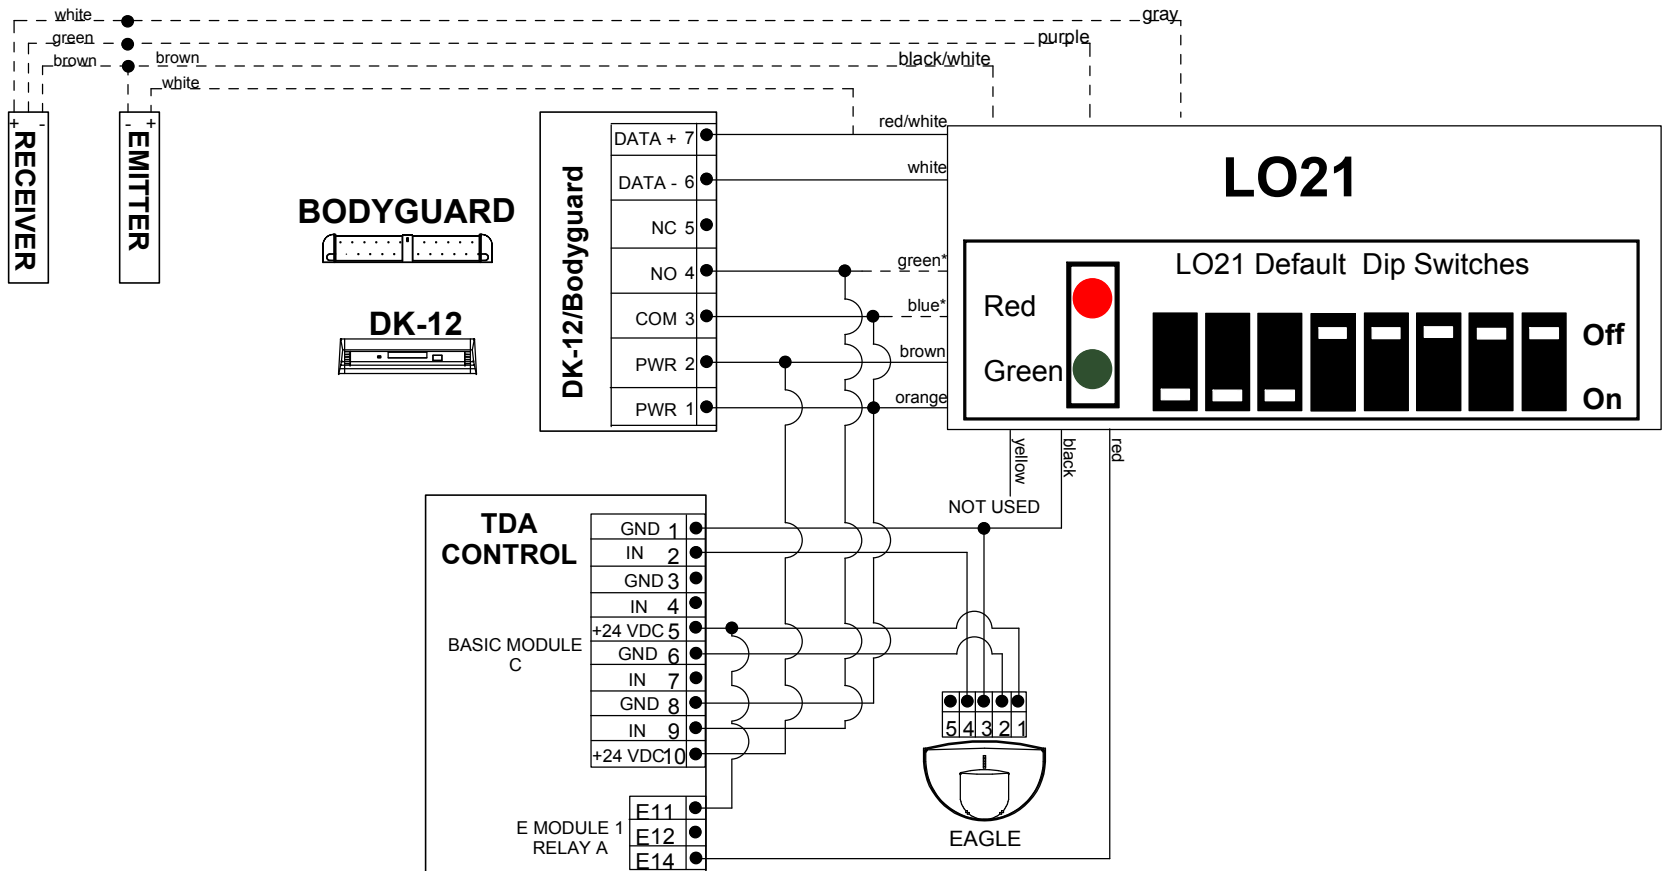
white
green
brown
brown
white
gray
purple
black/white
+ -
RECEIVER
- +
EMITTER
BODYGUARD
DK-12
DK-12/Bodyguard
DATA + 7
DATA - 6
NC 5
NO 4
COM 3
PWR 2
PWR 1
red/white
white
green*
blue*
brown
orange
LO21
LO21 Default Dip Switches
Red
Green
Off
On
yellow
black
red
NOT USED
TDA CONTROL
GND 1
IN 2
GND 3
IN 4
+24 VDC 5
GND 6
IN 7
GND 8
IN 9
+24 VDC 10
BASIC MODULE C
E MODULE 1 RELAY A
E11
E12
E14
5 4 3 2 1
EAGLE